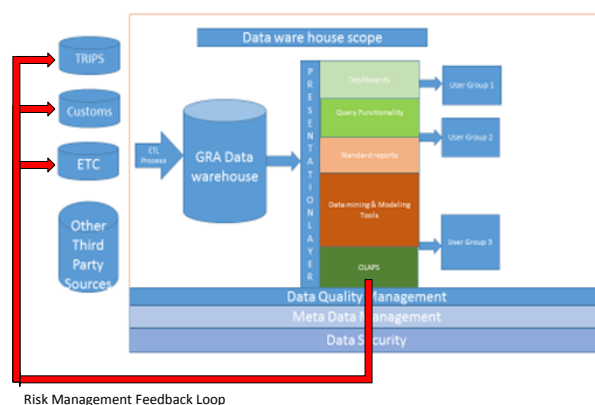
Data ware house scope

TRIPS

Customs

ETC

Other Third Party Sources

ETL Process

GRA Data warehouse

PRESENTATION LAYER

Dashboards

Query Functionality

Standard reports

Data mining & Modeling Tools

OLAPS

User Group 1

User Group 2

User Group 3

Data Quality Management

Meta Data Management

Data Security

Risk Management Feedback Loop